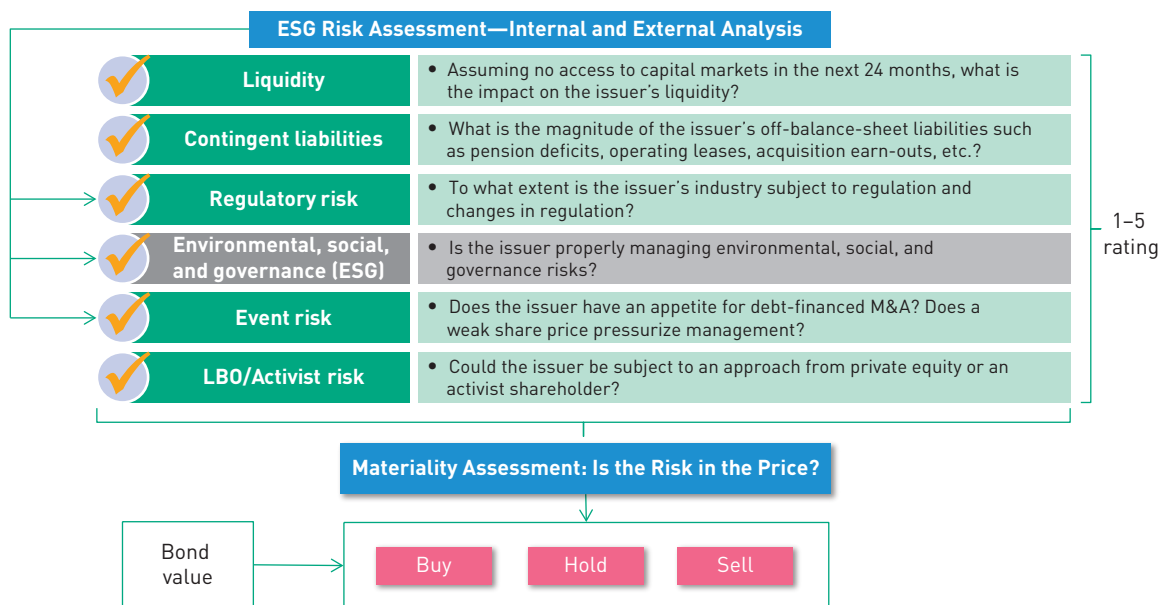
ESG Risk Assessment—Internal and External Analysis

Liquidity
• Assuming no access to capital markets in the next 24 months, what is the impact on the issuer's liquidity?

Contingent liabilities
• What is the magnitude of the issuer's off-balance-sheet liabilities such as pension deficits, operating leases, acquisition earn-outs, etc.?

Regulatory risk
• To what extent is the issuer's industry subject to regulation and changes in regulation?

Environmental, social, and governance (ESG)
• Is the issuer properly managing environmental, social, and governance risks?

Event risk
• Does the issuer have an appetite for debt-financed M&A? Does a weak share price pressurize management?

LBO/Activist risk
• Could the issuer be subject to an approach from private equity or an activist shareholder?

1–5 rating

Materiality Assessment: Is the Risk in the Price?

Bond value

Buy

Hold

Sell